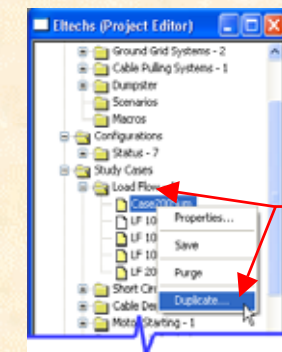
Eltechs (Project Editor)
Ground Grid Systems - 2
Cable Pulling Systems - 1
Dumpster
Scenarios
Macros
Configurations
Status - 7
Study Cases
Load Flow
Case20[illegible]
LF 10
LF 10
LF 10
LF 10
LF 20
Short Cir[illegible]
Cable De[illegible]
Motor Starting - 1
Properties...
Save
Purge
Duplicate...